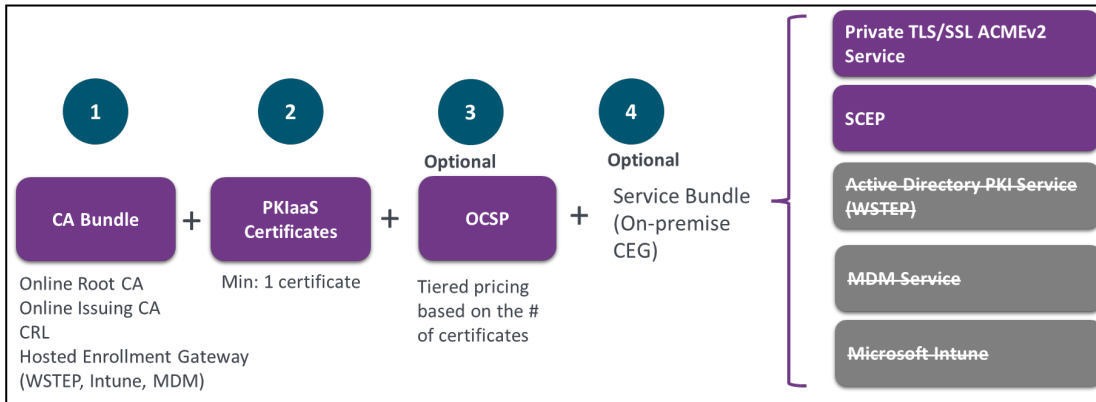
1

2

3

4

Optional

Optional

CA Bundle

+

PKIaaS Certificates

+

OCSP

+

Service Bundle (On-premise CEG)

Online Root CA
Online Issuing CA
CRL
Hosted Enrollment Gateway (WSTEP, Intune, MDM)

Min: 1 certificate

Tiered pricing based on the # of certificates

Private TLS/SSL ACMEv2 Service

SCEP

~~Active Directory PKI Service (WSTEP)~~

~~MDM Service~~

~~Microsoft Intune~~